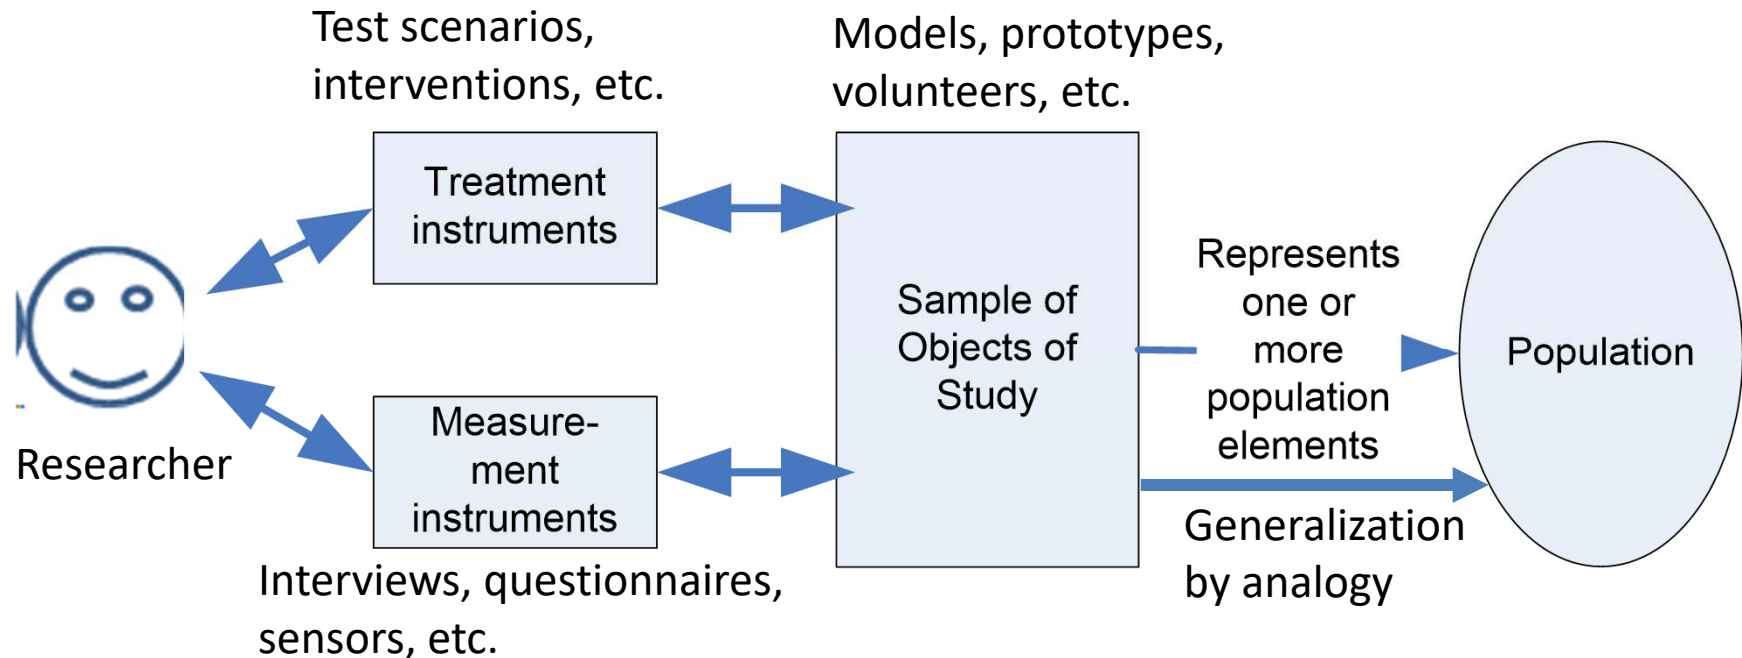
Test scenarios, interventions, etc.

Models, prototypes, volunteers, etc.

Treatment instruments

Sample of Objects of Study

Represents one or more population elements

Population

Researcher

Measurement instruments

Generalization by analogy

Interviews, questionnaires, sensors, etc.